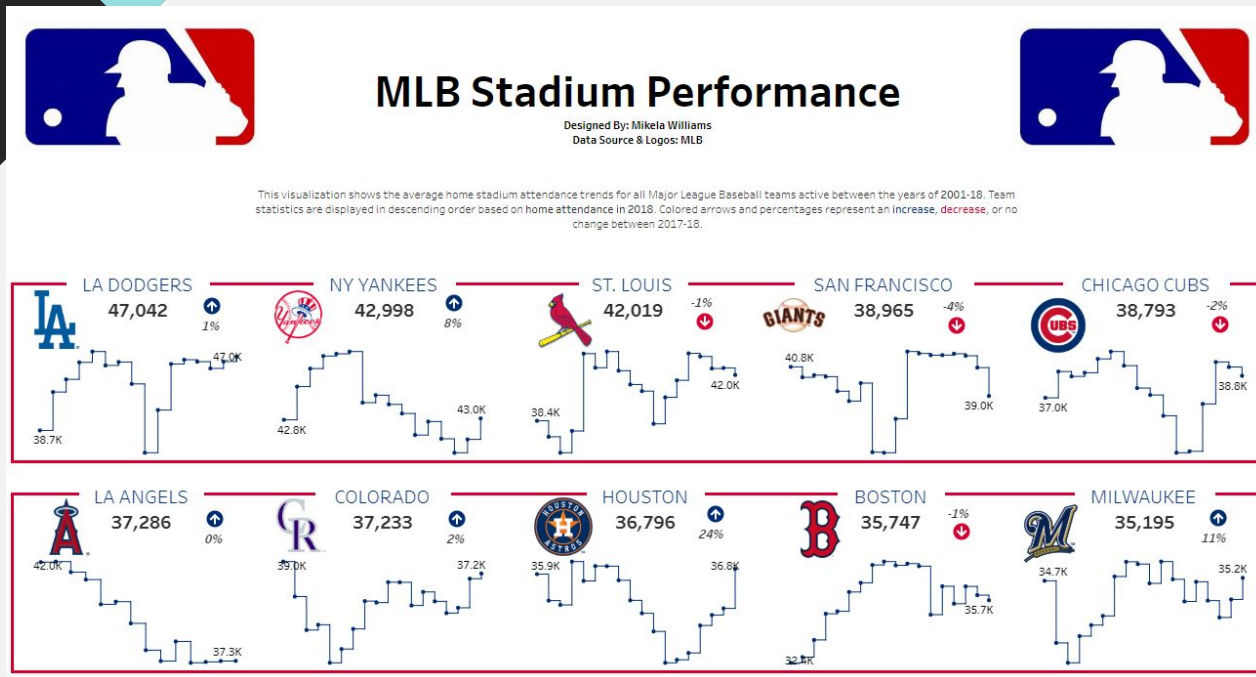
MLB Stadium Performance

Designed By: Mikela Williams
Data Source & Logos: MLB

This visualization shows the average home stadium attendance trends for all Major League Baseball teams active between the years of 2001-18. Team statistics are displayed in descending order based on home attendance in 2018. Colored arrows and percentages represent an increase, decrease, or no change between 2017-18.

LA DODGERS
47,042
1%
47.0K
38.7K

NY YANKEES
42,998
8%
43.0K
42.8K

ST. LOUIS
42,019
-1%
42.0K
38.4K

SAN FRANCISCO
38,965
-4%
40.8K
39.0K

CHICAGO CUBS
38,793
-2%
37.0K
38.8K

LA ANGELS
37,286
0%
42.0K
37.3K

COLORADO
37,233
2%
39.0K
37.2K

HOUSTON
36,796
24%
35.9K
36.8K

BOSTON
35,747
-1%
35.7K
32.4K

MILWAUKEE
35,195
11%
34.7K
35.2K